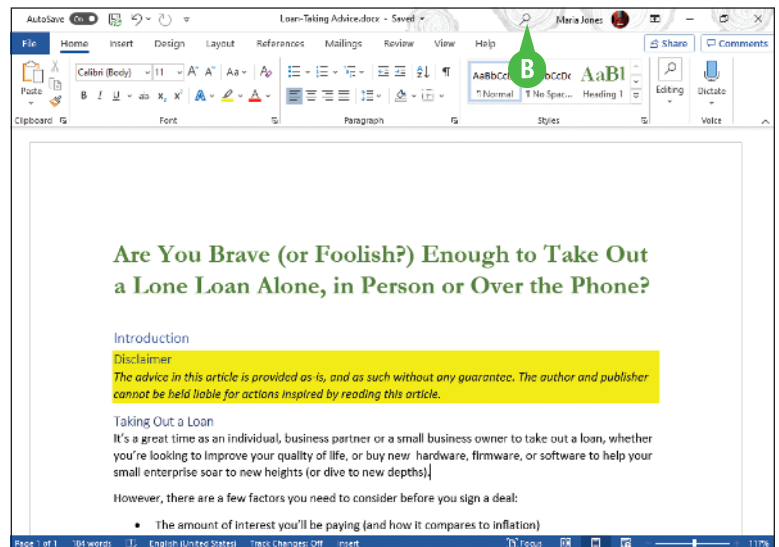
AutoSave On Loan-Taking Advice.docx - Saved Maria Jones

File Home Insert Design Layout References Mailings Review View Help Share Comments

Paste Calibri (Body) 11 A A Aa B I U ab x x A A

AaBbCcDc AaBbCcDc AaBl ¶ Normal ¶ No Spac... Heading 1 Editing Dictate

Clipboard Font Paragraph Styles Voice

B

Are You Brave (or Foolish?) Enough to Take Out a Lone Loan Alone, in Person or Over the Phone?

Introduction

Disclaimer

The advice in this article is provided as-is, and as such without any guarantee. The author and publisher cannot be held liable for actions inspired by reading this article.

Taking Out a Loan

It's a great time as an individual, business partner or a small business owner to take out a loan, whether you're looking to improve your quality of life, or buy new hardware, firmware, or software to help your small enterprise soar to new heights (or dive to new depths).

However, there are a few factors you need to consider before you sign a deal:

• The amount of interest you'll be paying (and how it compares to inflation)

Page 1 of 1 104 words English (United States) Track Changes: Off Insert Focus 117%